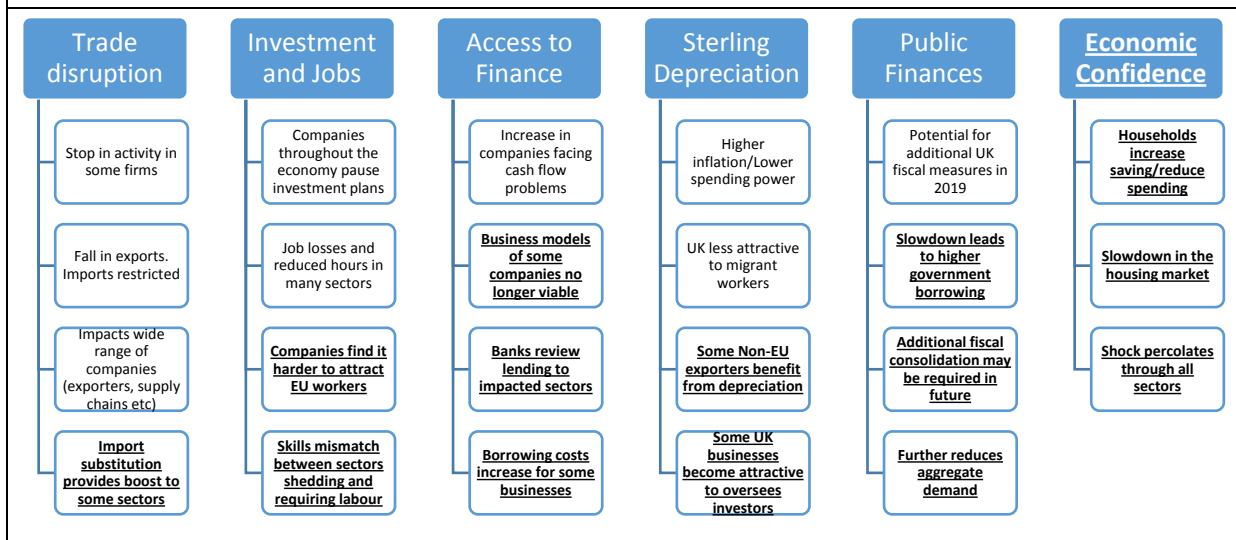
Trade disruption

Stop in activity in some firms

Fall in exports. Imports restricted

Impacts wide range of companies (exporters, supply chains etc)

Import substitution provides boost to some sectors

Investment and Jobs

Companies throughout the economy pause investment plans

Job losses and reduced hours in many sectors

Companies find it harder to attract EU workers

Skills mismatch between sectors shedding and requiring labour

Access to Finance

Increase in companies facing cash flow problems

Business models of some companies no longer viable

Banks review lending to impacted sectors

Borrowing costs increase for some businesses

Sterling Depreciation

Higher inflation/Lower spending power

UK less attractive to migrant workers

Some Non-EU exporters benefit from depreciation

Some UK businesses become attractive to oversees investors

Public Finances

Potential for additional UK fiscal measures in 2019

Slowdown leads to higher government borrowing

Additional fiscal consolidation may be required in future

Further reduces aggregate demand

Economic Confidence

Households increase saving/reduce spending

Slowdown in the housing market

Shock percolates through all sectors